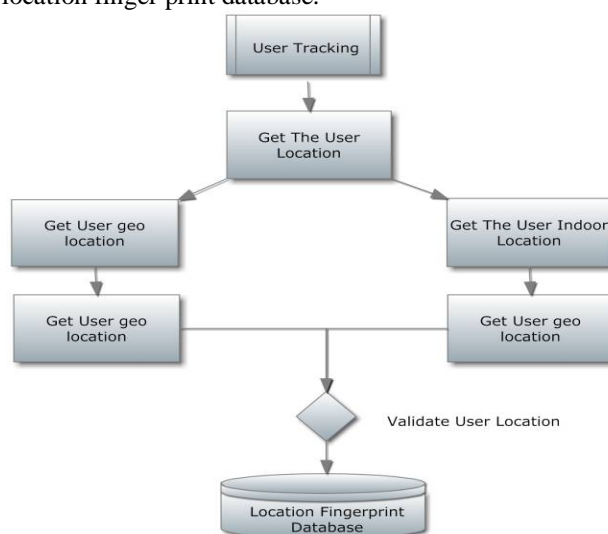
location finger print database.

User Tracking

Get The User Location

Get User geo location

Get The User Indoor Location

Get User geo location

Get User geo location

Validate User Location

Location Fingerprint Database